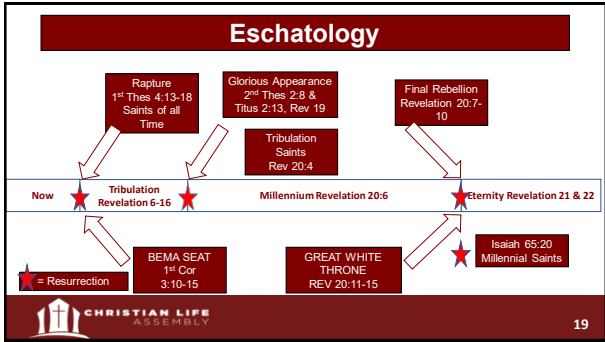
Eschatology

Rapture
1st Thes 4:13-18
Saints of all Time

Glorious Appearance
2nd Thes 2:8 &
Titus 2:13, Rev 19

Final Rebellion
Revelation 20:7-10

Tribulation
Saints
Rev 20:4

Now

Tribulation
Revelation 6-16

Millennium Revelation 20:6

Eternity Revelation 21 & 22

BEMA SEAT
1st Cor
3:10-15

GREAT WHITE
THRONE
REV 20:11-15

Isaiah 65:20
Millennial Saints

= Resurrection

CHRISTIAN LIFE
ASSEMBLY

19